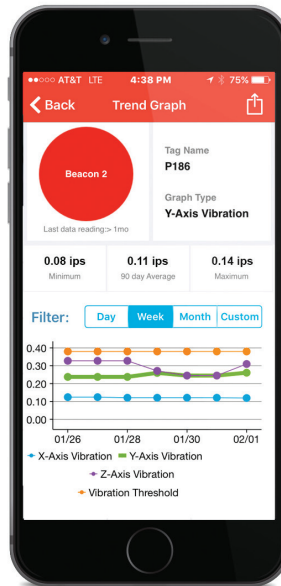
●●○○○ AT&T LTE 4:38 PM 75%

Back Trend Graph

Beacon 2

Last data reading:> 1mo

Tag Name
P186

Graph Type
Y-Axis Vibration

0.08 ips
Minimum

0.11 ips
90 day Average

0.14 ips
Maximum

Filter: Day Week Month Custom

0.40
0.30
0.20
0.10
0.00

01/26 01/28 01/30 02/01

X-Axis Vibration Y-Axis Vibration
Z-Axis Vibration
Vibration Threshold